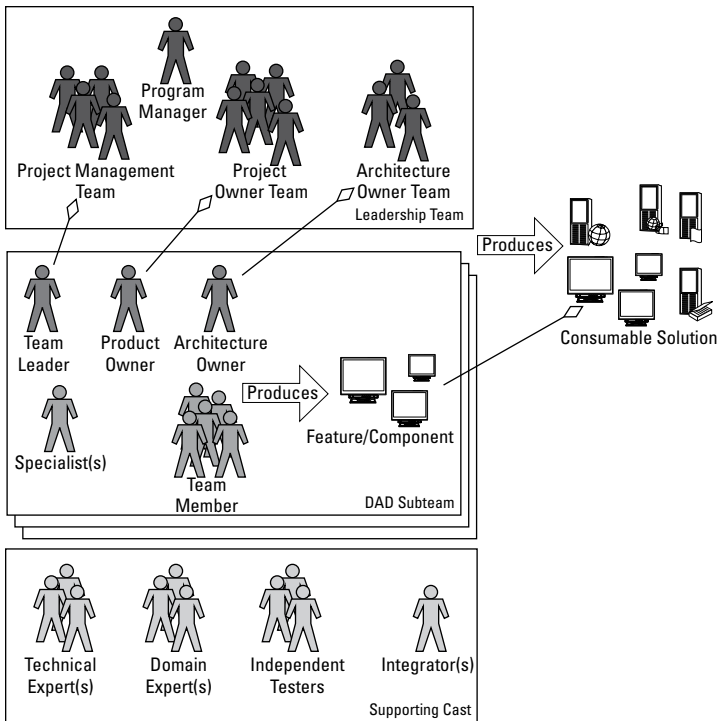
Program Manager

Project Management Team

Project Owner Team

Architecture Owner Team

Leadership Team

Produces

Team Leader

Product Owner

Architecture Owner

Consumable Solution

Produces

Feature/Component

Specialist(s)

Team Member

DAD Subteam

Technical Expert(s)

Domain Expert(s)

Independent Testers

Integrator(s)

Supporting Cast